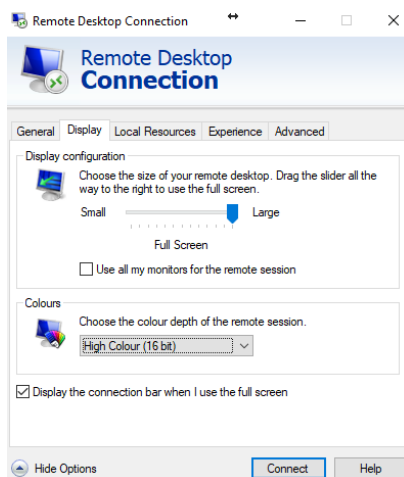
Remote Desktop Connection

Remote Desktop
Connection

General | Display | Local Resources | Experience | Advanced

Display configuration

Choose the size of your remote desktop. Drag the slider all the way to the right to use the full screen.

Small

Large

Full Screen

Use all my monitors for the remote session

Colours

Choose the colour depth of the remote session.

High Colour (16 bit)

Display the connection bar when I use the full screen

Hide Options

Connect

Help